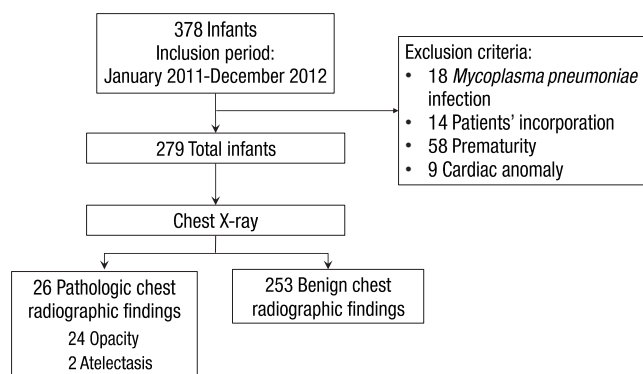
378 Infants
Inclusion period:
January 2011-December 2012

Exclusion criteria:
• 18 *Mycoplasma pneumoniae* infection
• 14 Patients' incorporation
• 58 Prematurity
• 9 Cardiac anomaly

279 Total infants

Chest X-ray

26 Pathologic chest radiographic findings
24 Opacity
2 Atelectasis

253 Benign chest radiographic findings